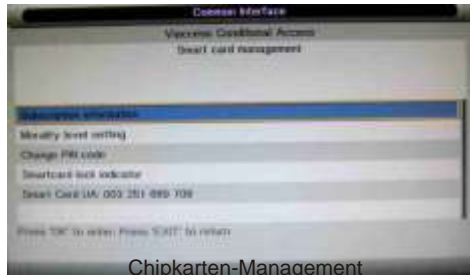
Common Interface

Viaccess Conditional Access

Smart card management

Subscription information

Morality level setting

Change PIN code

Smartcard lock indicator

Smart Card UA: 003 251 889 709

Press "OK" to enter. Press "EXIT" to return

Chipkarten-Management